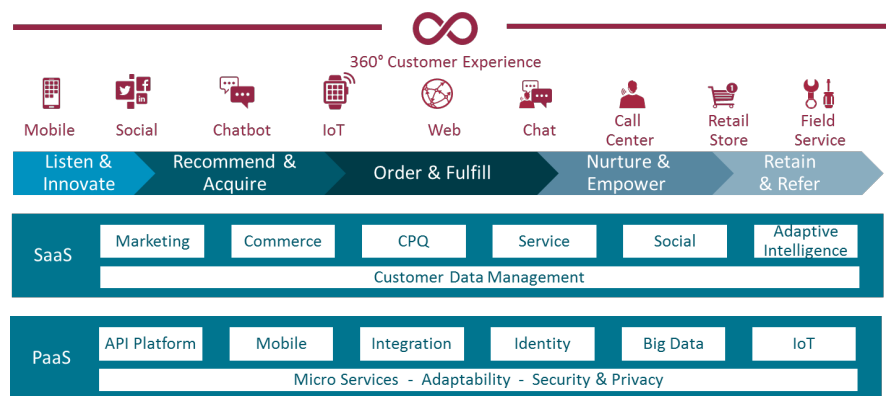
360° Customer Experience

Mobile
Social
Chatbot
IoT
Web
Chat
Call Center
Retail Store
Field Service

Listen & Innovate
Recommend & Acquire
Order & Fulfill
Nurture & Empower
Retain & Refer

SaaS
Marketing
Commerce
CPQ
Service
Social
Adaptive Intelligence
Customer Data Management

PaaS
API Platform
Mobile
Integration
Identity
Big Data
IoT
Micro Services - Adaptability - Security & Privacy